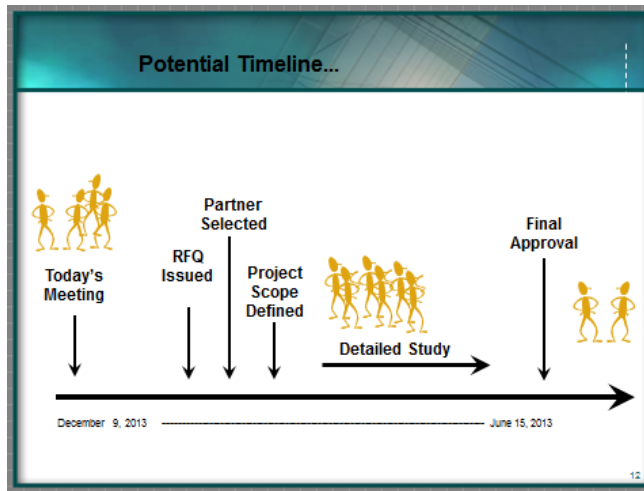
Potential Timeline...

Today's Meeting

RFQ Issued

Partner Selected

Project Scope Defined

Detailed Study

Final Approval

December 9, 2013 ------------------------------------------------------------ June 15, 2013

12